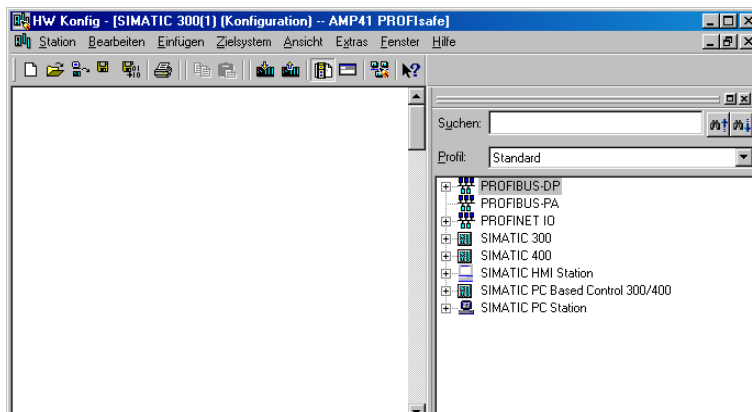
HW Konfig - [SIMATIC 300(1) (Konfiguration) -- AMP41 PROFIsafe]

Station Bearbeiten Einfügen Zielsystem Ansicht Extras Fenster Hilfe

Suchen:

Profil: Standard

PROFIBUS-DP
PROFIBUS-PA
PROFINET IO
SIMATIC 300
SIMATIC 400
SIMATIC HMI Station
SIMATIC PC Based Control 300/400
SIMATIC PC Station